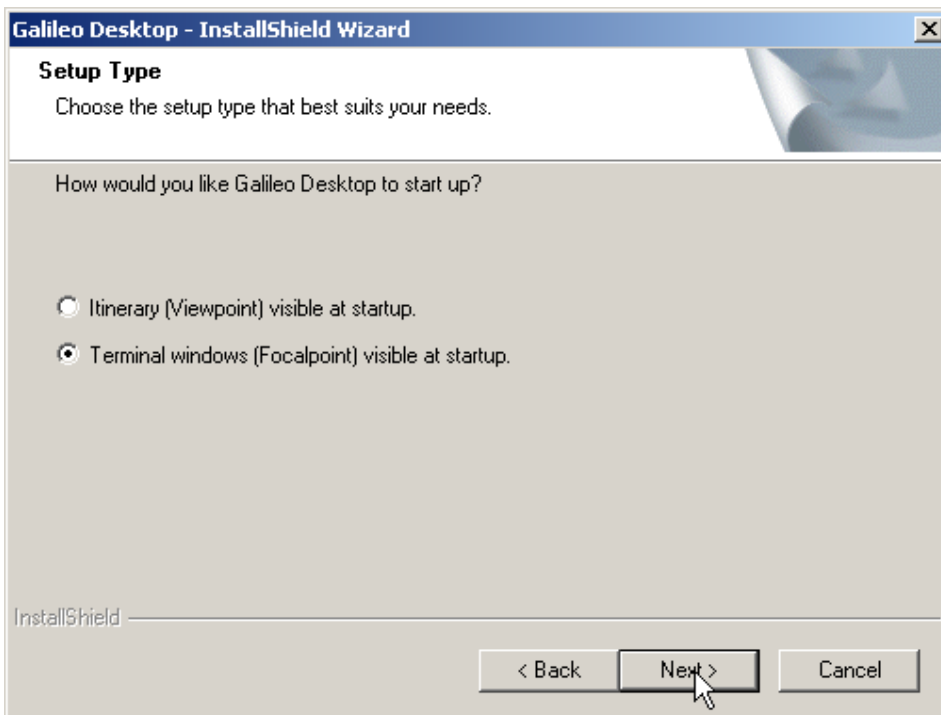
Galileo Desktop - InstallShield Wizard

Setup Type

Choose the setup type that best suits your needs.

How would you like Galileo Desktop to start up?

Itinerary (Viewpoint) visible at startup.

Terminal windows (Focalpoint) visible at startup.

InstallShield

< Back

Next >

Cancel